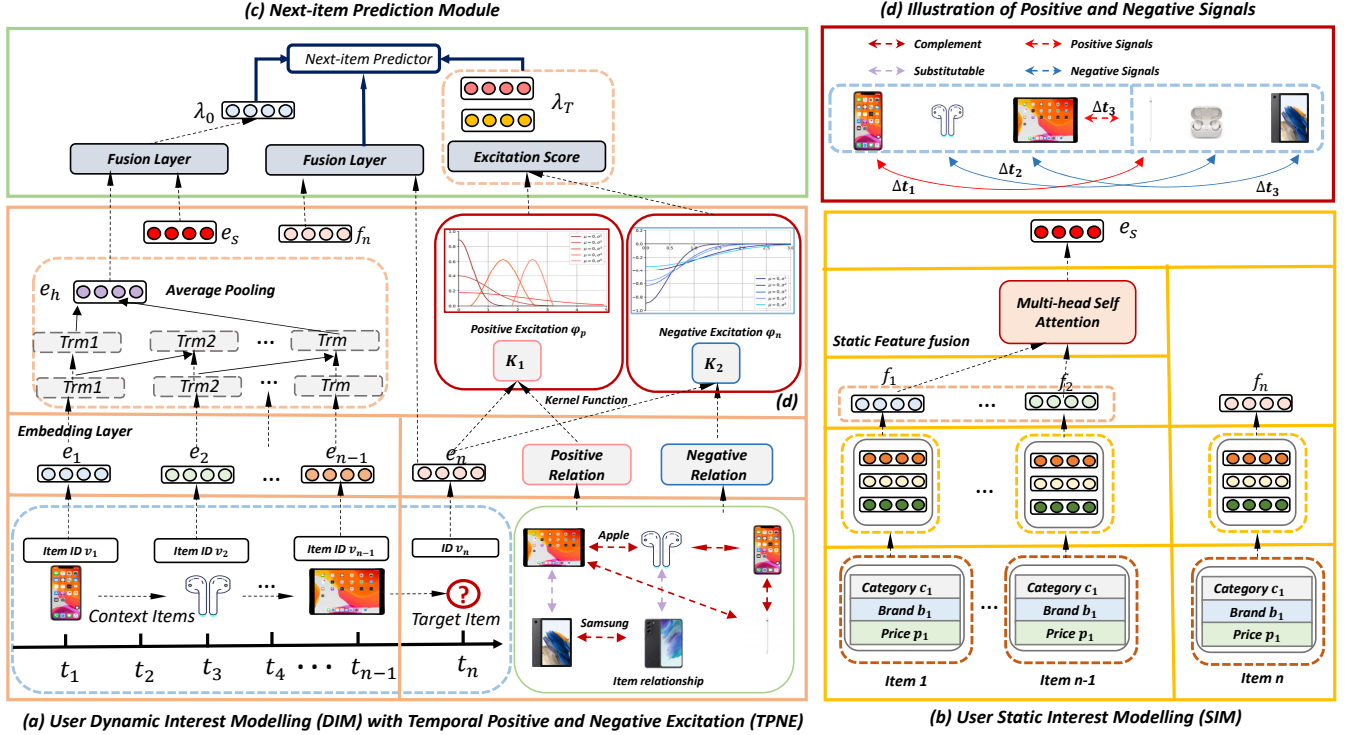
(c) Next-item Prediction Module

Next-item Predictor

$\lambda_0$

$\lambda_T$

Fusion Layer

Fusion Layer

Excitation Score

$e_s$

$f_n$

$e_h$

Average Pooling

Trm1

Trm2

...

Trm

Trm1

Trm2

...

Trm

Positive Excitation $\varphi_p$

Negative Excitation $\varphi_n$

$K_1$

$K_2$

Kernel Function

(d)

Embedding Layer

$e_1$

$e_2$

...

$e_{n-1}$

$e_n$

Positive Relation

Negative Relation

Item ID $v_1$

Item ID $v_2$

Item ID $v_{n-1}$

ID $v_n$

Apple

Samsung

Item relationship

Context Items

...

Target Item

$t_1$ $t_2$ $t_3$ $t_4$ ... $t_{n-1}$ $t_n$

(a) User Dynamic Interest Modelling (DIM) with Temporal Positive and Negative Excitation (TPNE)

(d) Illustration of Positive and Negative Signals

Complement

Positive Signals

Substitutable

Negative Signals

$\Delta t_3$

$\Delta t_1$

$\Delta t_2$

$\Delta t_3$

$e_s$

Multi-head Self Attention

Static Feature fusion

$f_1$

...

$f_2$

$f_n$

...

Category $c_1$

Brand $b_1$

Price $p_1$

...

Category $c_1$

Brand $b_1$

Price $p_1$

Category $c_1$

Brand $b_1$

Price $p_1$

Item 1

Item n-1

Item n

(b) User Static Interest Modelling (SIM)